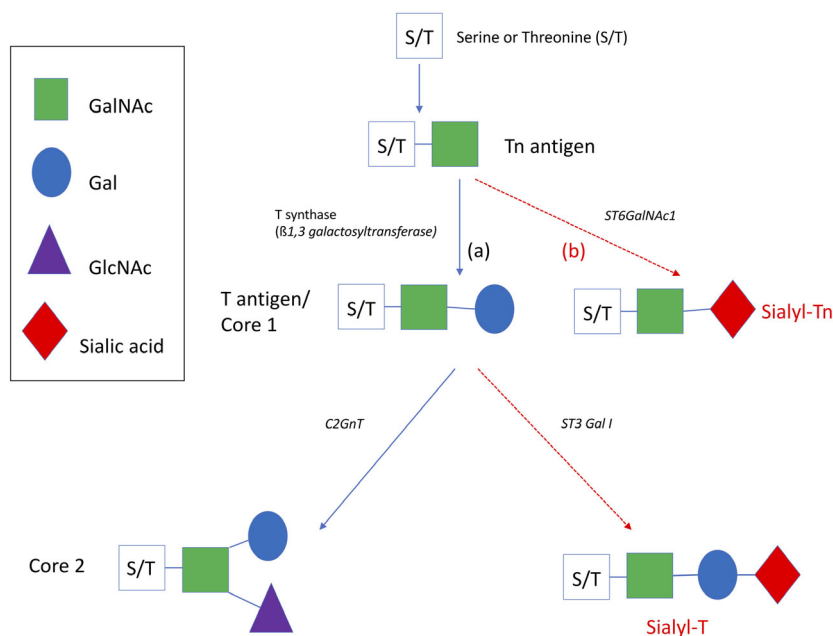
GalNAc

Gal

GlcNAc

Sialic acid

S/T Serine or Threonine (S/T)

S/T Tn antigen

T synthase (ß1,3 galactosyltransferase)

(a)

(b)

ST6GalNAc1

T antigen/ Core 1

S/T

S/T

Sialyl-Tn

C2GnT

ST3 Gal I

Core 2

S/T

S/T

Sialyl-T